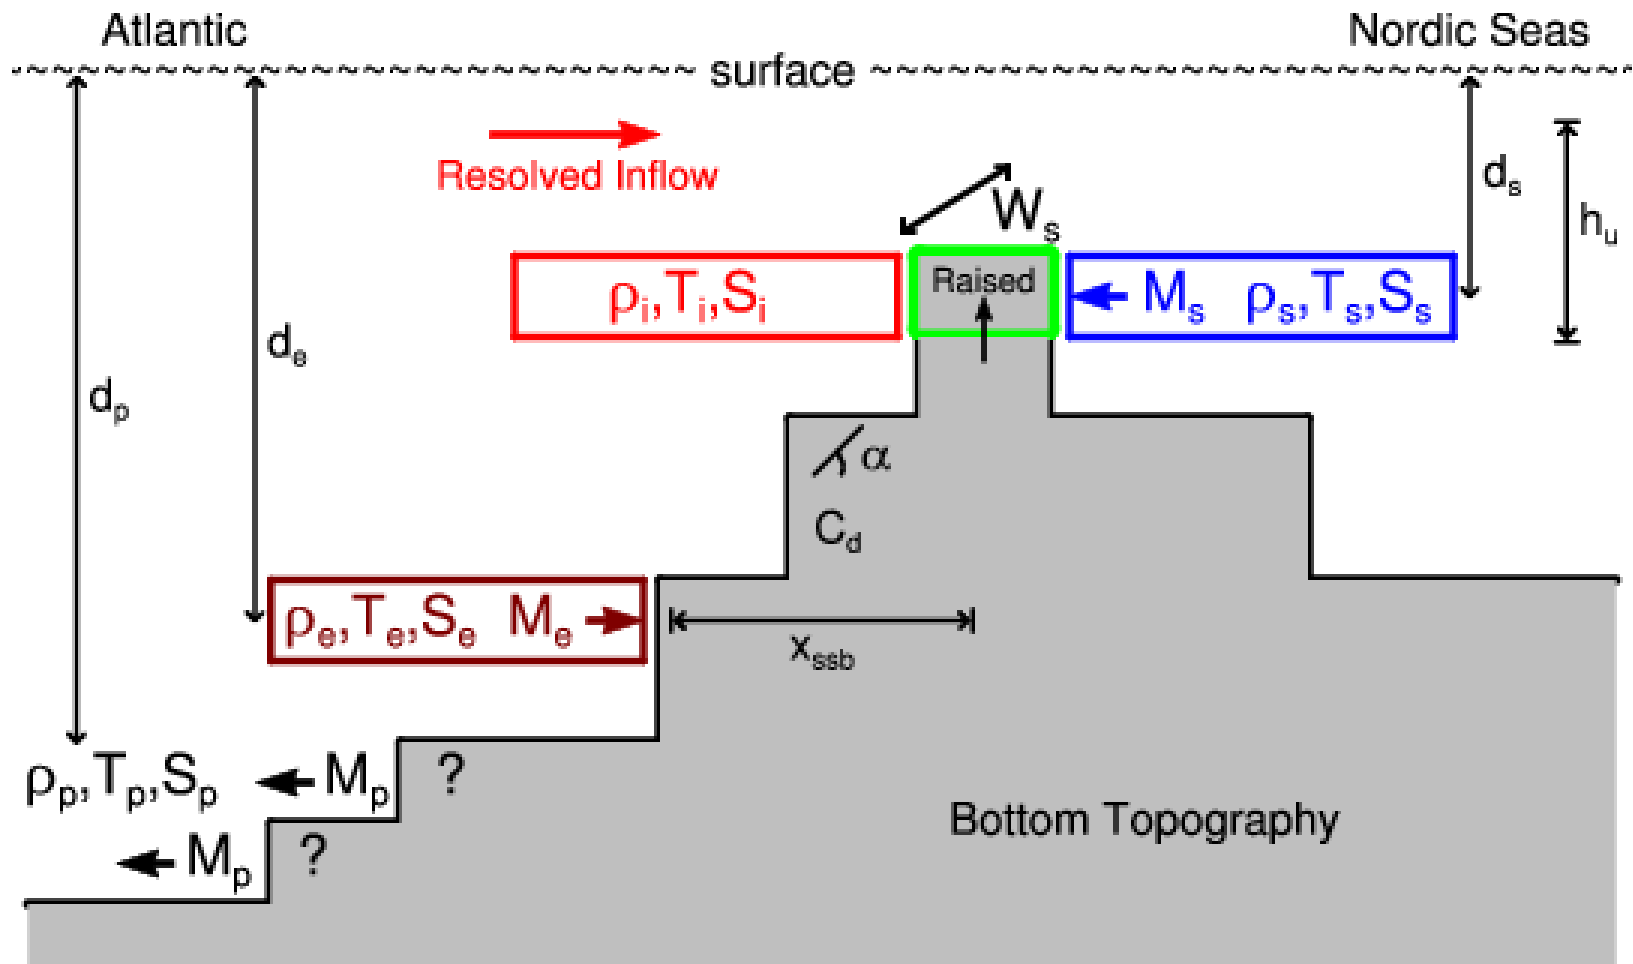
Atlantic

Nordic Seas

surface

Resolved Inflow

$d_s$

$h_u$

$W_s$

$\rho_i, T_i, S_i$

Raised

$M_s$ $\rho_s, T_s, S_s$

$d_e$

$d_p$

$\alpha$

$C_d$

$\rho_e, T_e, S_e$ $M_e$

$x_{ssb}$

$\rho_p, T_p, S_p$

$M_p$

?

$M_p$

?

Bottom Topography